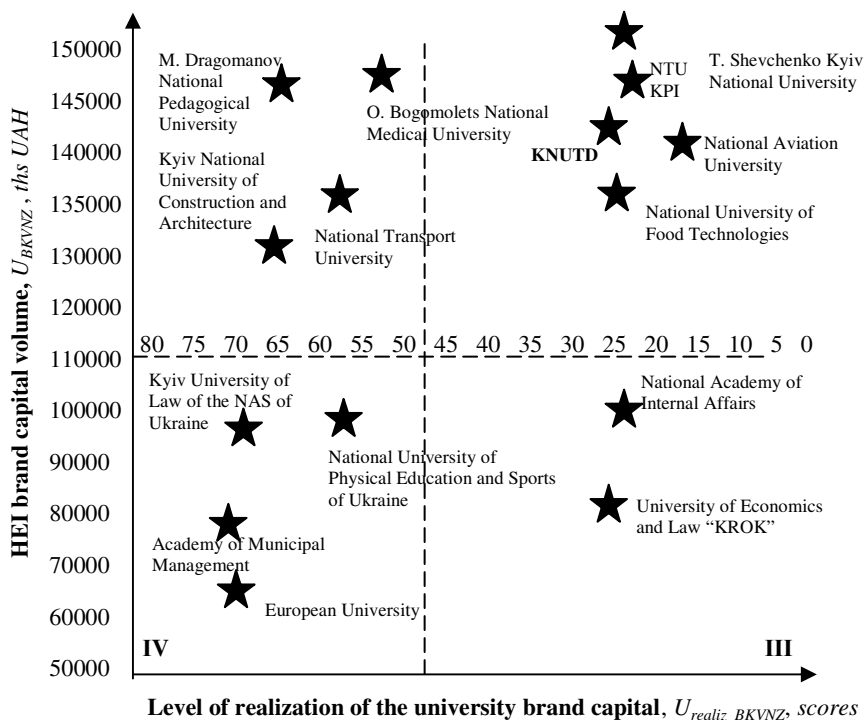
150000
145000
140000
135000
130000
120000
110000
100000
90000
80000
70000
60000
50000

HEI brand capital volume, $U_{BKVNZ}$, ths UAH

M. Dragomanov National Pedagogical University

O. Bogomolets National Medical University

NTU KPI

T. Shevchenko Kyiv National University

KNUTD

National Aviation University

Kyiv National University of Construction and Architecture

National University of Food Technologies

National Transport University

80 75 70 65 60 55 50 45 40 35 30 25 20 15 10 5 0

Kyiv University of Law of the NAS of Ukraine

National Academy of Internal Affairs

National University of Physical Education and Sports of Ukraine

University of Economics and Law "KROK"

Academy of Municipal Management

European University

IV

III

Level of realization of the university brand capital, $U_{realiz\ BKVNZ}$, scores